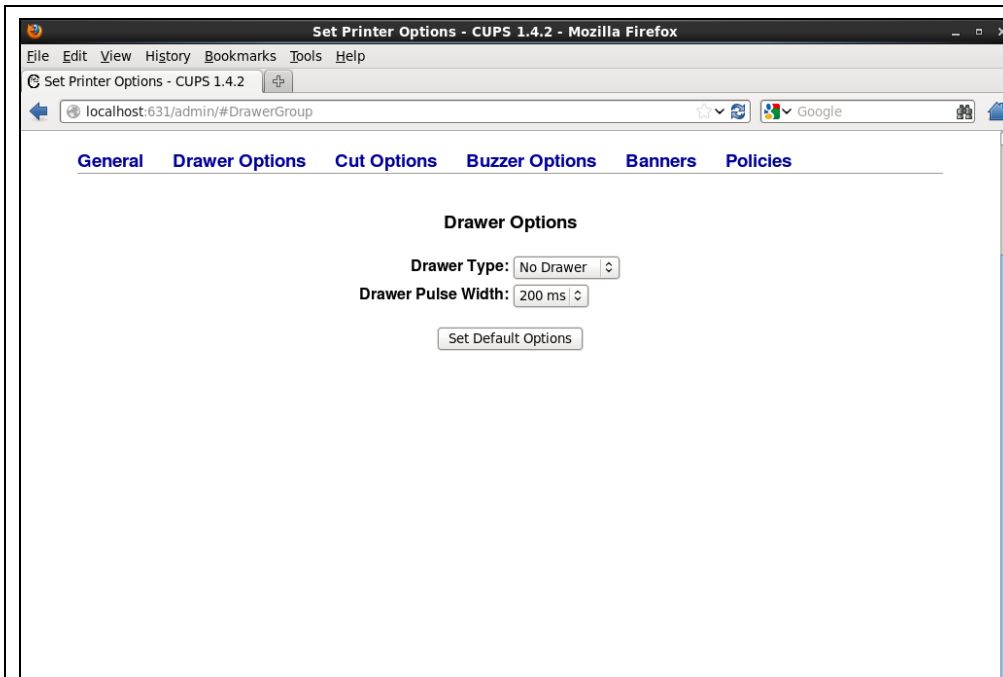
Set Printer Options - CUPS 1.4.2 - Mozilla Firefox

File Edit View History Bookmarks Tools Help

Set Printer Options - CUPS 1.4.2

localhost:631/admin/#DrawerGroup

Google

General Drawer Options Cut Options Buzzer Options Banners Policies

Drawer Options

Drawer Type: No Drawer

Drawer Pulse Width: 200 ms

Set Default Options